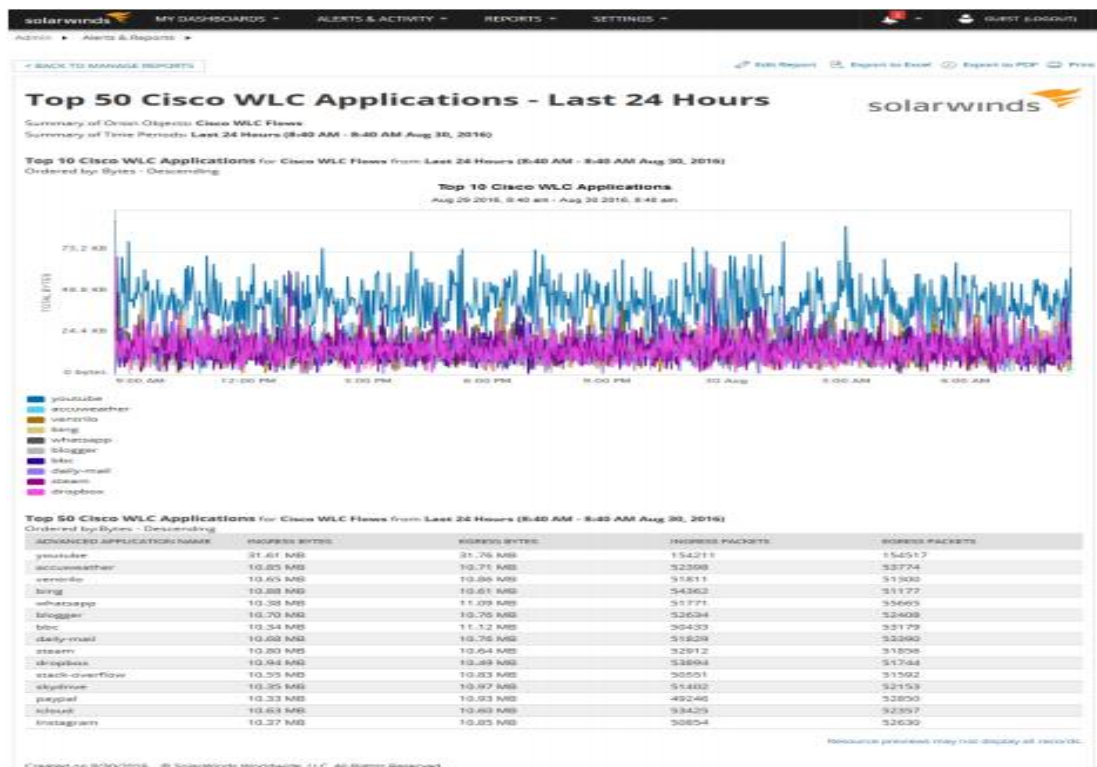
solarwinds MY DASHBOARDS ▾ ALERTS & ACTIVITY ▾ REPORTS ▾ SETTINGS ▾ GUEST (LOGOUT)

Admin ▸ Alerts & Reports ▸

« BACK TO MANAGE REPORTS

Edit Report Export to Excel Export to PDF Print

# Top 50 Cisco WLC Applications - Last 24 Hours

solarwinds

Summary of Orion Objects: **Cisco WLC Flows**
Summary of Time Periods: **Last 24 Hours (8:40 AM - 8:40 AM Aug 30, 2016)**

**Top 10 Cisco WLC Applications** for **Cisco WLC Flows** from **Last 24 Hours (8:40 AM - 8:40 AM Aug 30, 2016)**
Ordered by: Bytes - Descending

**Top 10 Cisco WLC Applications**
Aug 29 2016, 8:40 am - Aug 30 2016, 8:40 am

73.2 KB
48.8 KB
24.4 KB
0 bytes
TOTAL BYTES

9:00 AM 12:00 PM 3:00 PM 6:00 PM 9:00 PM 30 Aug 3:00 AM 6:00 AM

youtube
accuweather
ventrilo
bing
whatsapp
blogger
bbc
daily-mail
steam
dropbox

**Top 50 Cisco WLC Applications** for **Cisco WLC Flows** from **Last 24 Hours (8:40 AM - 8:40 AM Aug 30, 2016)**
Ordered by: Bytes - Descending

| ADVANCED APPLICATION NAME | INGRESS BYTES | EGRESS BYTES | INGRESS PACKETS | EGRESS PACKETS |
|---|---|---|---|---|
| youtube | 31.61 MB | 31.76 MB | 154211 | 154517 |
| accuweather | 10.85 MB | 10.71 MB | 52398 | 53774 |
| ventrilo | 10.65 MB | 10.86 MB | 51811 | 51930 |
| bing | 10.88 MB | 10.61 MB | 54362 | 51177 |
| whatsapp | 10.38 MB | 11.09 MB | 51771 | 55665 |
| blogger | 10.70 MB | 10.76 MB | 52634 | 52408 |
| bbc | 10.34 MB | 11.12 MB | 50433 | 53179 |
| daily-mail | 10.88 MB | 10.76 MB | 51829 | 53390 |
| steam | 10.80 MB | 10.64 MB | 52912 | 51856 |
| dropbox | 10.94 MB | 10.49 MB | 53894 | 51744 |
| stack-overflow | 10.55 MB | 10.83 MB | 50551 | 51592 |
| skydrive | 10.35 MB | 10.97 MB | 51402 | 52153 |
| paypal | 10.33 MB | 10.93 MB | 49246 | 52850 |
| icloud | 10.63 MB | 10.60 MB | 53425 | 52357 |
| instagram | 10.27 MB | 10.85 MB | 50854 | 52630 |

Resource previews may not display all records.

Created on 8/30/2016 · © SolarWinds Worldwide, LLC. All Rights Reserved.